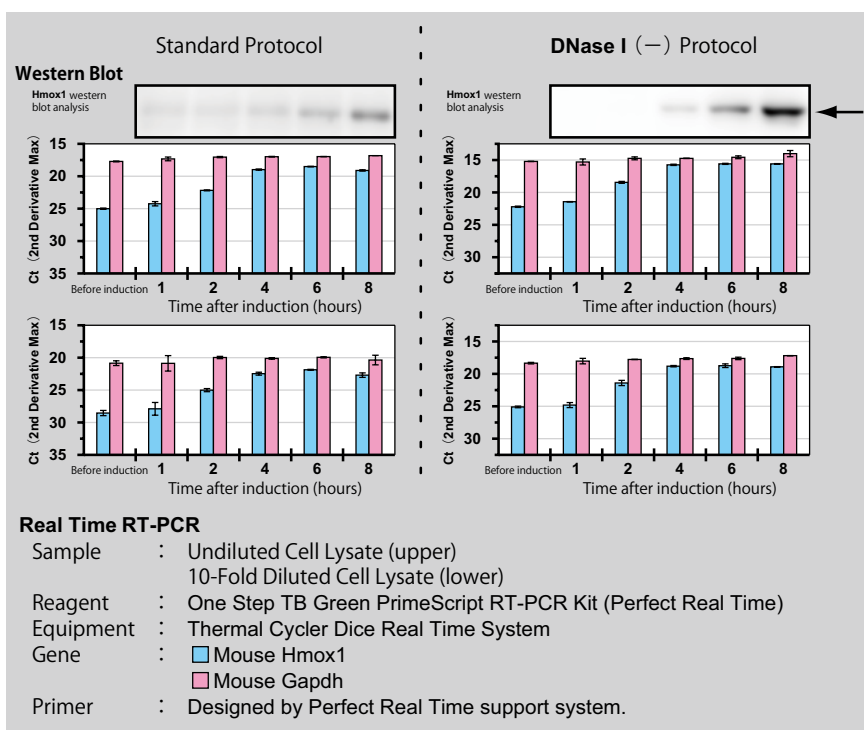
Standard Protocol

DNase I（－）Protocol

Western Blot

Hmox1 western blot analysis

Hmox1 western blot analysis

Ct（2nd Derivative Max）

15
20
25
30
35

Before induction 1 2 4 6 8

Time after induction (hours)

Ct（2nd Derivative Max）

15
20
25
30

Before induction 1 2 4 6 8

Time after induction (hours)

Ct（2nd Derivative Max）

15
20
25
30
35

Before induction 1 2 4 6 8

Time after induction (hours)

Ct（2nd Derivative Max）

15
20
25
30

Before induction 1 2 4 6 8

Time after induction (hours)

Real Time RT-PCR

| | | |
|---|---|---|
| Sample | : | Undiluted Cell Lysate (upper) |
| | | 10-Fold Diluted Cell Lysate (lower) |
| Reagent | : | One Step TB Green PrimeScript RT-PCR Kit (Perfect Real Time) |
| Equipment | : | Thermal Cycler Dice Real Time System |
| Gene | : | Mouse Hmox1 |
| | | Mouse Gapdh |
| Primer | : | Designed by Perfect Real Time support system. |